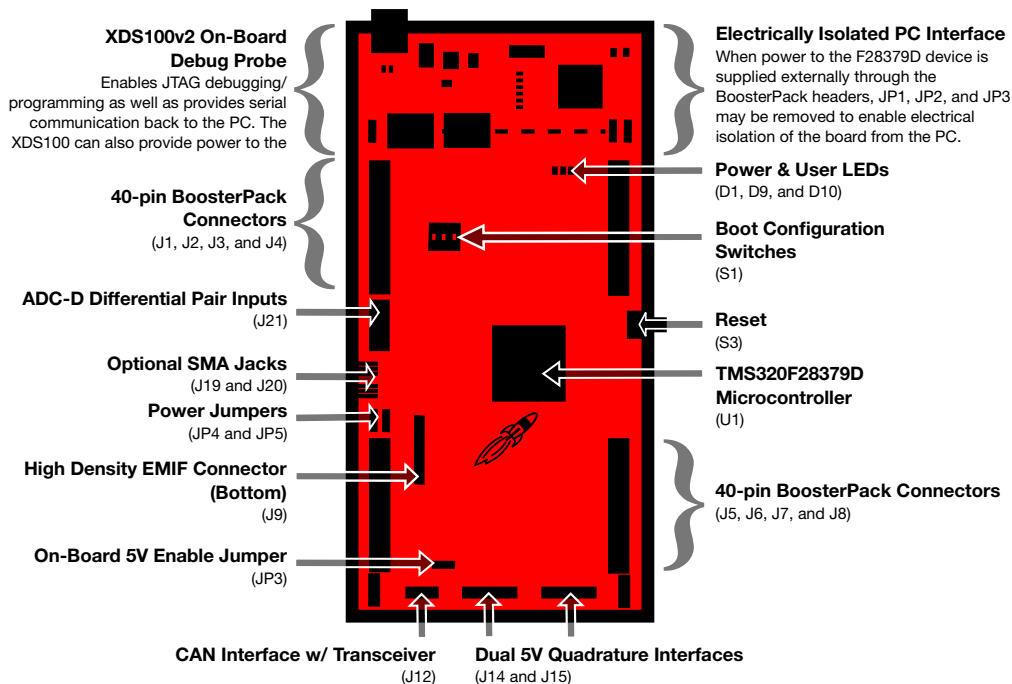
XDS100v2 On-Board Debug Probe
Enables JTAG debugging/ programming as well as provides serial communication back to the PC. The XDS100 can also provide power to the

40-pin BoosterPack Connectors
(J1, J2, J3, and J4)

ADC-D Differential Pair Inputs
(J21)

Optional SMA Jacks
(J19 and J20)

Power Jumpers
(JP4 and JP5)

High Density EMIF Connector (Bottom)
(J9)

On-Board 5V Enable Jumper
(JP3)

Electrically Isolated PC Interface
When power to the F28379D device is supplied externally through the BoosterPack headers, JP1, JP2, and JP3 may be removed to enable electrical isolation of the board from the PC.

Power & User LEDs
(D1, D9, and D10)

Boot Configuration Switches
(S1)

Reset
(S3)

TMS320F28379D Microcontroller
(U1)

40-pin BoosterPack Connectors
(J5, J6, J7, and J8)

CAN Interface w/ Transceiver
(J12)

Dual 5V Quadrature Interfaces
(J14 and J15)